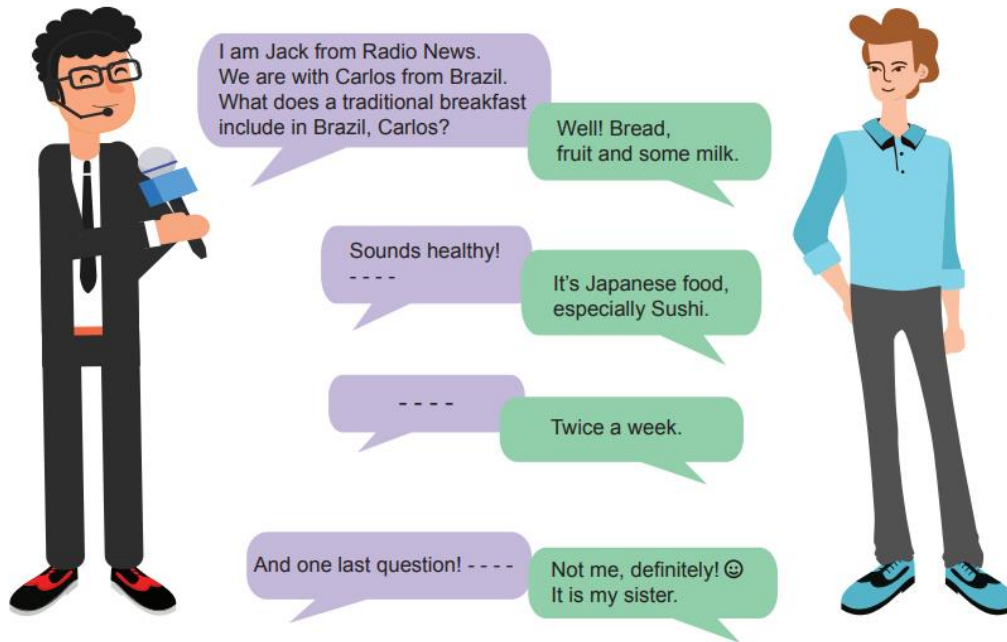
I am Jack from Radio News. We are with Carlos from Brazil. What does a traditional breakfast include in Brazil, Carlos?

Well! Bread, fruit and some milk.

Sounds healthy! - - - -

It's Japanese food, especially Sushi.

- - - -

Twice a week.

And one last question! - - - -

Not me, definitely! ☺ It is my sister.